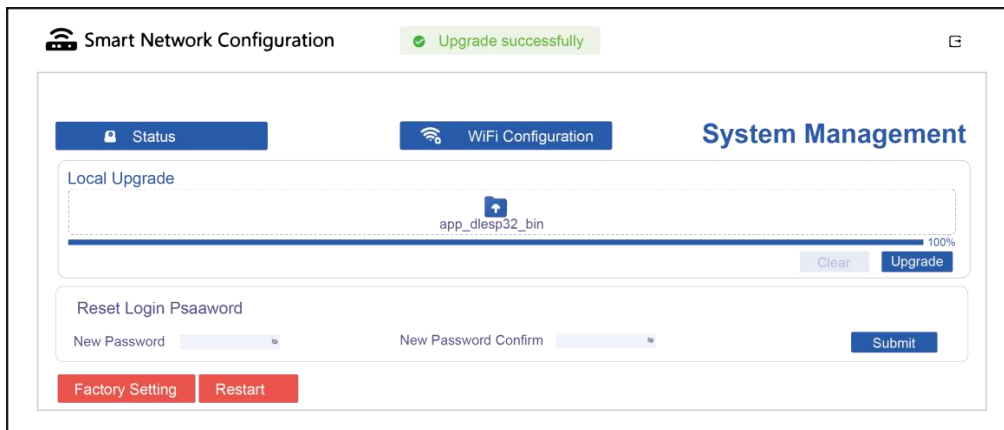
Smart Network Configuration

Upgrade successfully

Status

WiFi Configuration

System Management

Local Upgrade

app_dlesp32_bin

100%

Clear

Upgrade

Reset Login Psaaword

New Password

New Password Confirm

Submit

Factory Setting

Restart